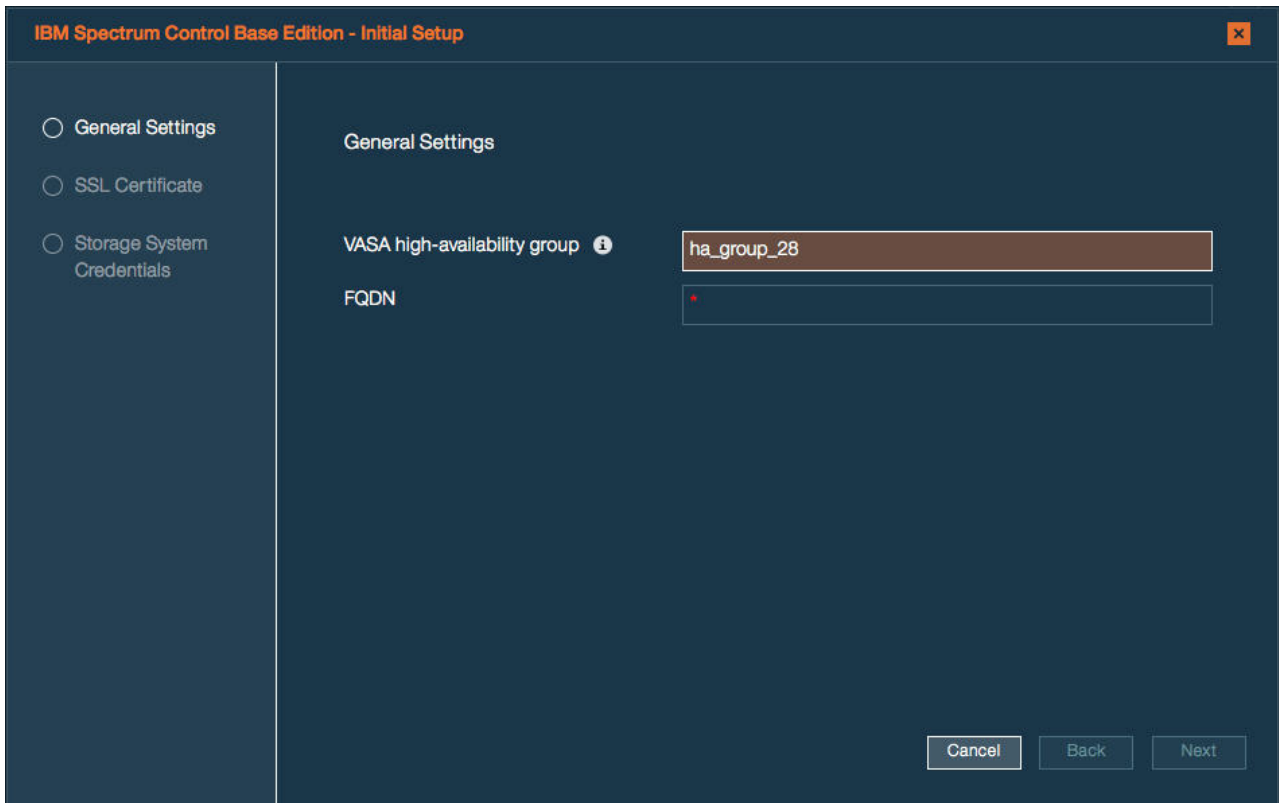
IBM Spectrum Control Base Edition - Initial Setup

×

General Settings

SSL Certificate

Storage System Credentials

General Settings

VASA high-availability group

ha_group_28

FQDN

*

Cancel

Back

Next